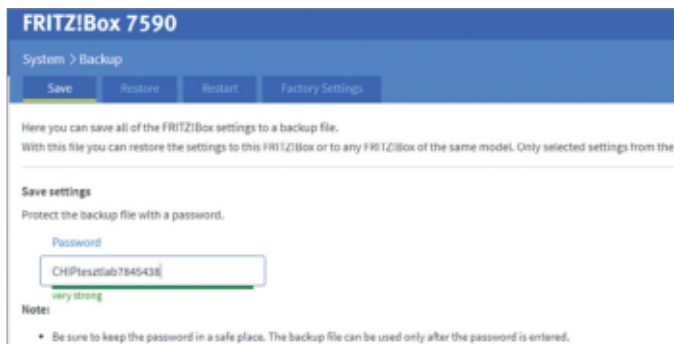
FRITZ!Box 7590

System > Backup

Save

Restore

Restart

Factory Settings

Here you can save all of the FRITZ!Box settings to a backup file.

With this file you can restore the settings to this FRITZ!Box or to any FRITZ!Box of the same model. Only selected settings from the

Save settings

Protect the backup file with a password.

Password

CHIPtesztlab7845438

very strong

Note:

• Be sure to keep the password in a safe place. The backup file can be used only after the password is entered.